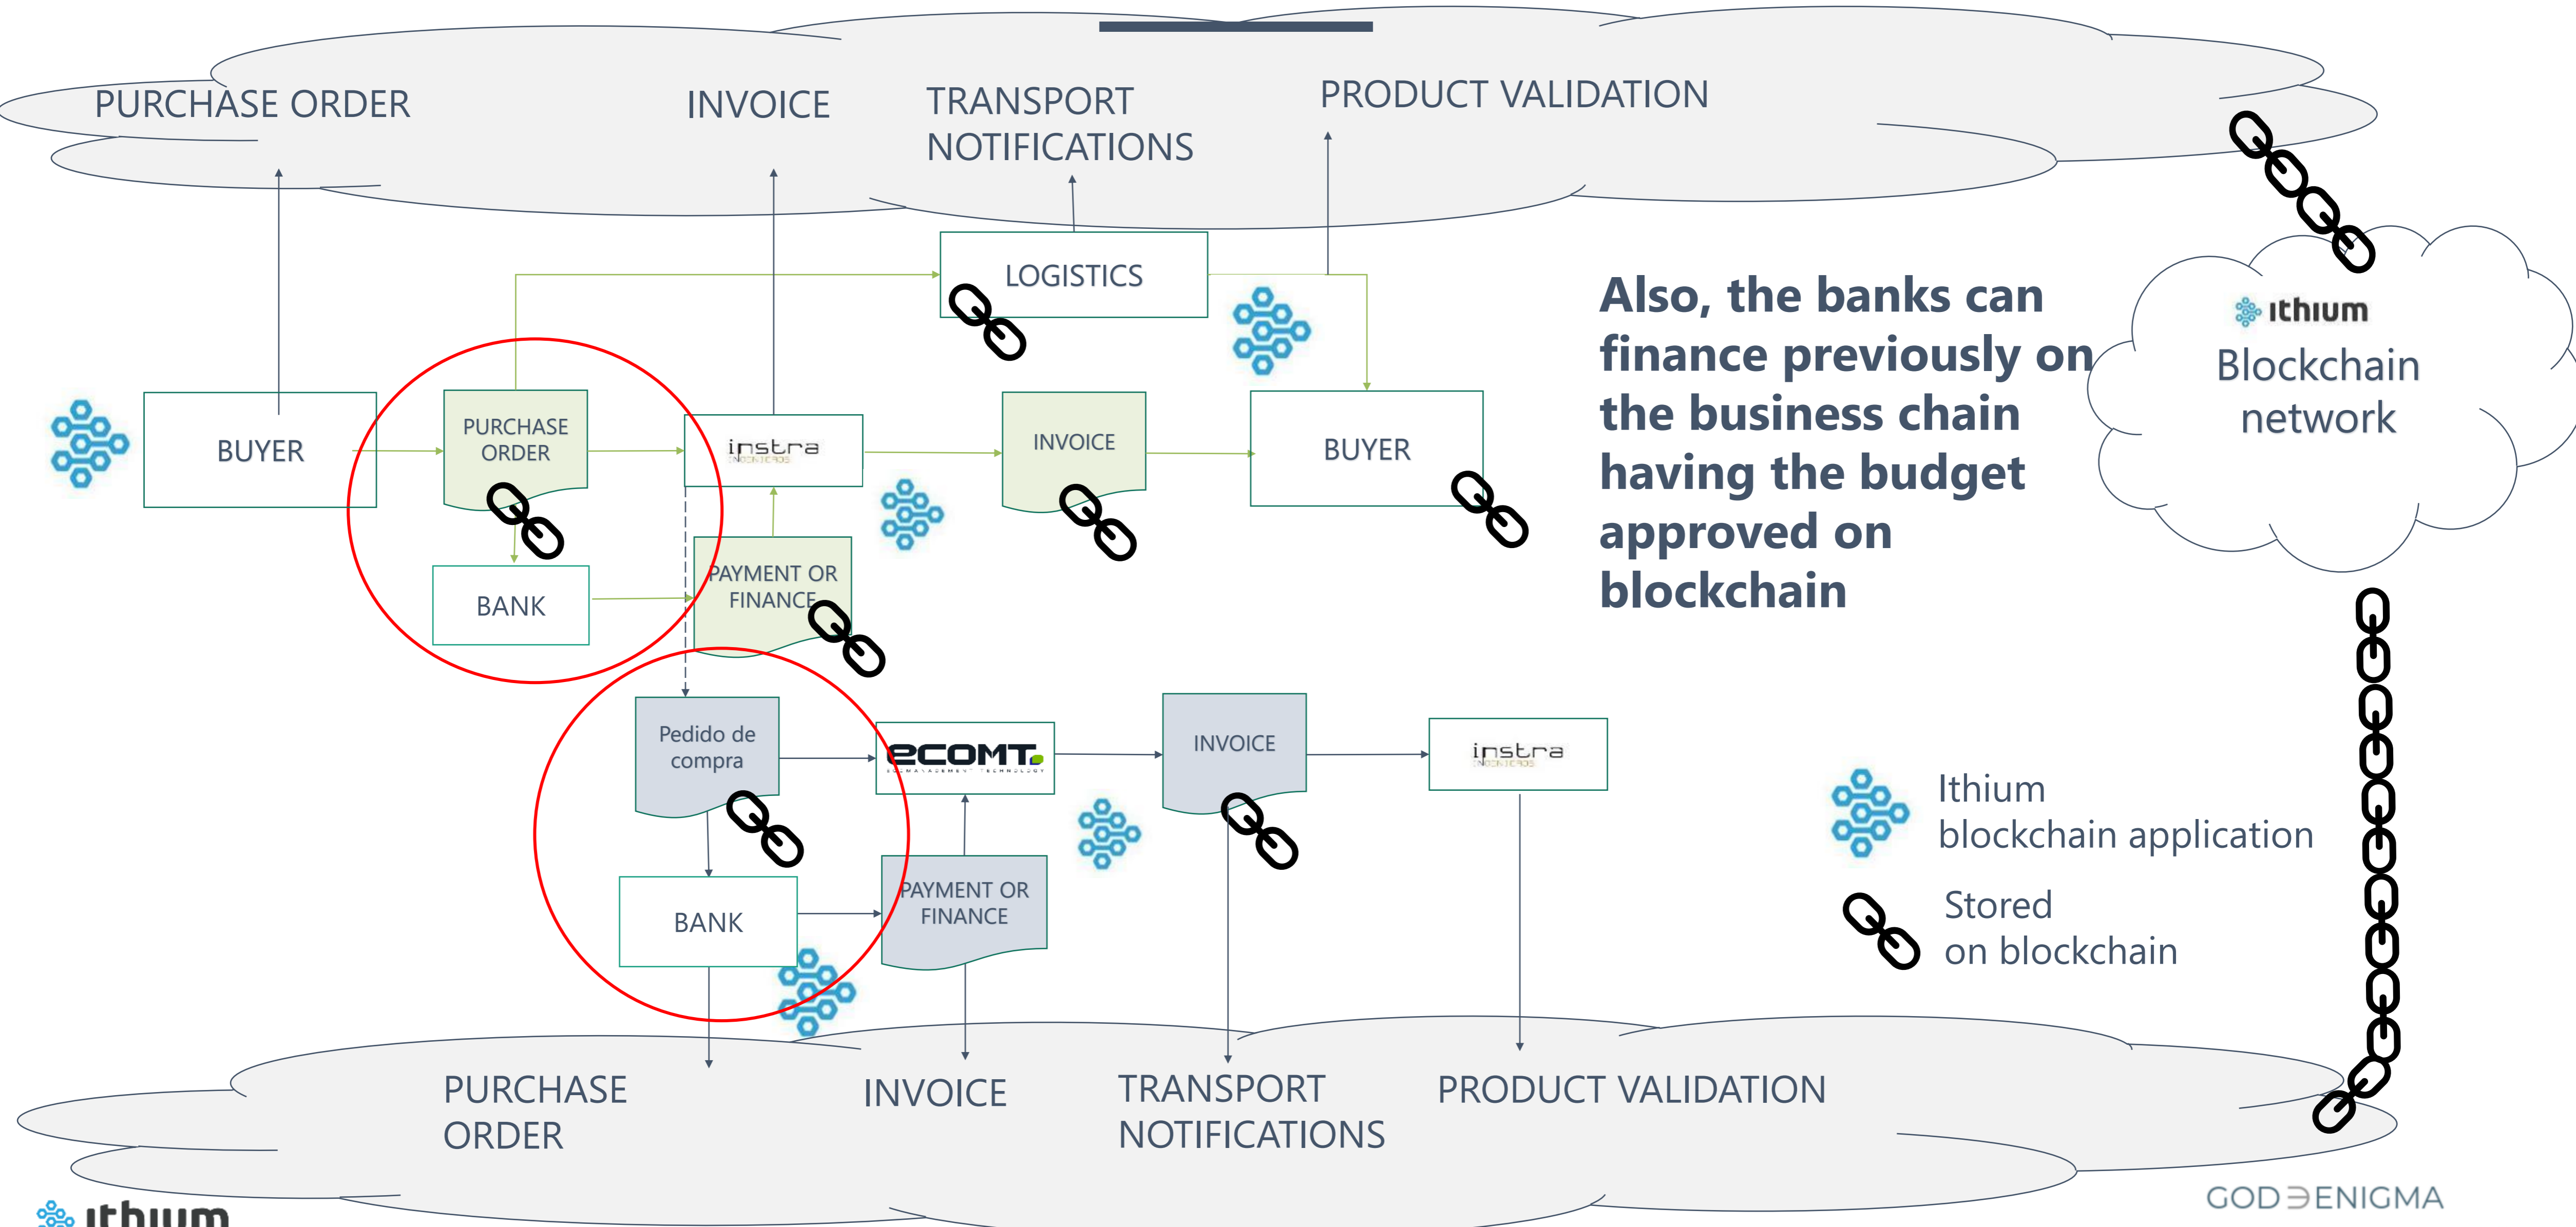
PURCHASE ORDER

INVOICE

TRANSPORT NOTIFICATIONS

PRODUCT VALIDATION

LOGISTICS

BUYER

PURCHASE ORDER

instra

INVOICE

BUYER

BANK

PAYMENT OR FINANCE

Also, the banks can finance previously on the business chain having the budget approved on blockchain

ithium

Blockchain network

Pedido de compra

ecomt

INVOICE

instra

BANK

PAYMENT OR FINANCE

Ithium blockchain application

Stored on blockchain

PURCHASE ORDER

INVOICE

TRANSPORT NOTIFICATIONS

PRODUCT VALIDATION

ithium

GOD∃ENIGMA